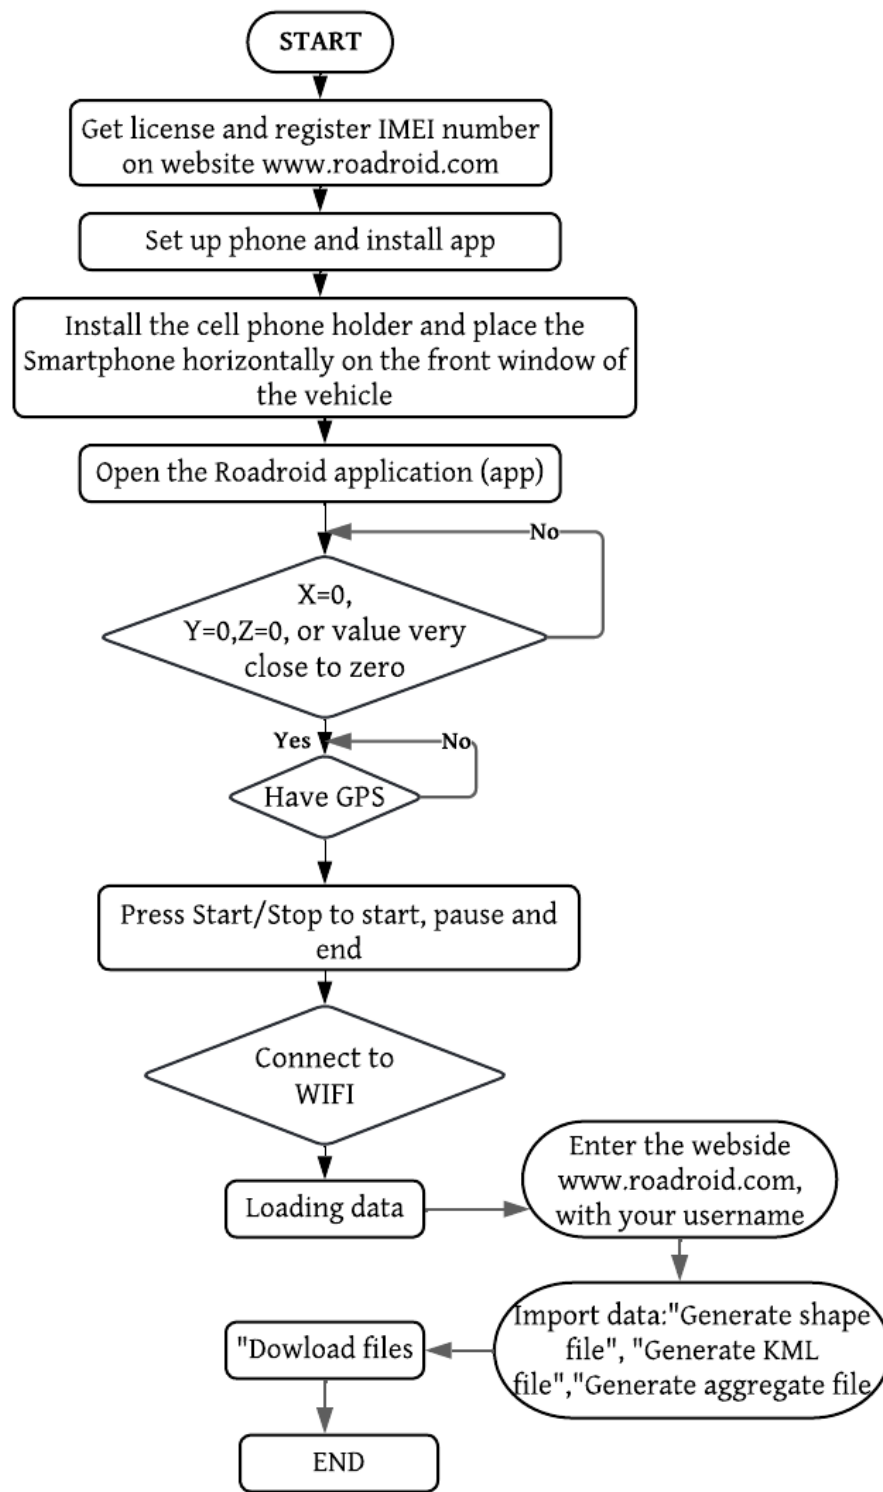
START

Get license and register IMEI number on website www.roadroid.com

Set up phone and install app

Install the cell phone holder and place the Smartphone horizontally on the front window of the vehicle

Open the Roadroid application (app)

No

X=0, Y=0,Z=0, or value very close to zero

Yes

No

Have GPS

Press Start/Stop to start, pause and end

Connect to WIFI

Loading data

Enter the webside www.roadroid.com, with your username

Import data:"Generate shape file", "Generate KML file","Generate aggregate file

"Dowload files

END